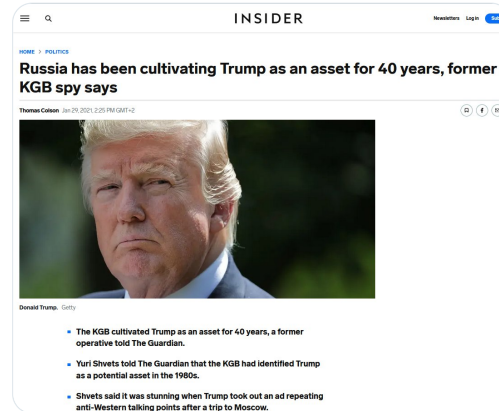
INSIDER

Newsletters Log in Sub

HOME > POLITICS

Russia has been cultivating Trump as an asset for 40 years, former KGB spy says

Thomas Colson Jan 29, 2021, 2:25 PM GMT+2

Donald Trump. Getty

- The KGB cultivated Trump as an asset for 40 years, a former operative told The Guardian.
- Yuri Shvets told The Guardian that the KGB had identified Trump as a potential asset in the 1980s.
- Shvets said it was stunning when Trump took out an ad repeating anti-Western talking points after a trip to Moscow.